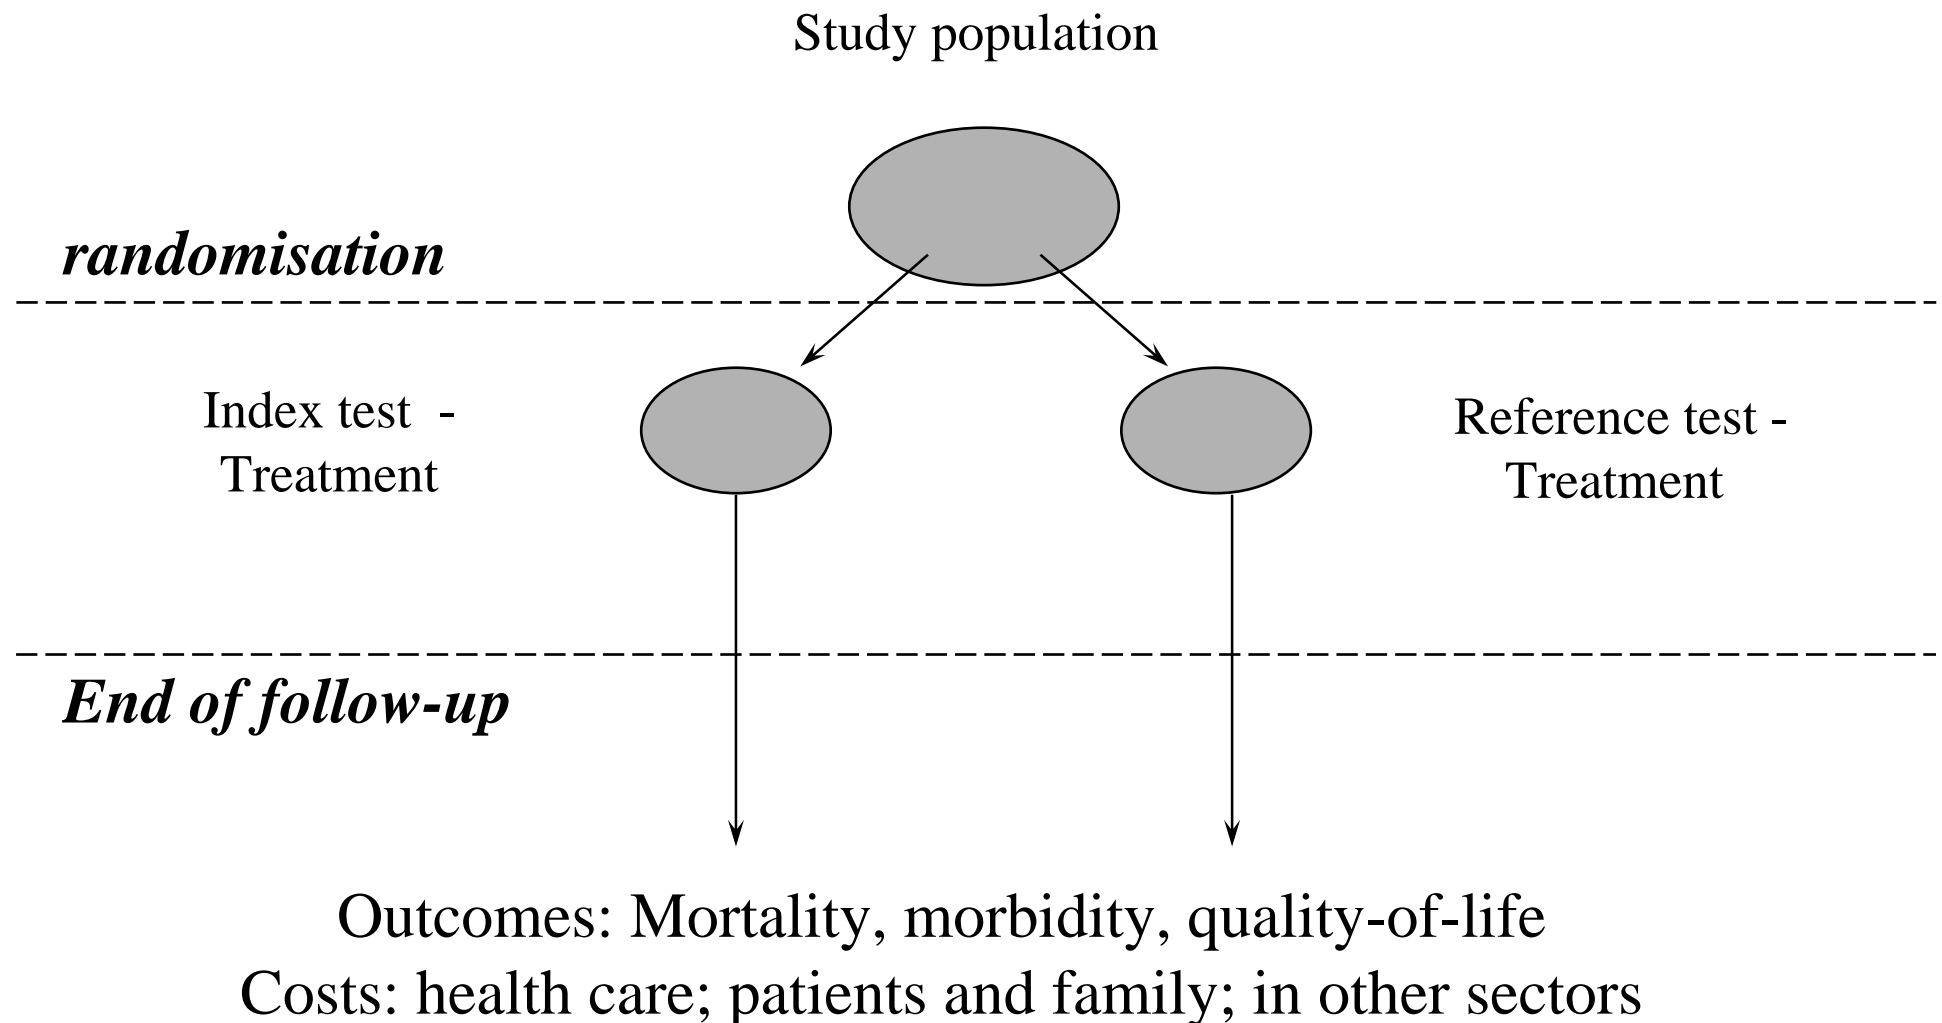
Study population

randomisation

Index test - Treatment

Reference test - Treatment

End of follow-up

Outcomes: Mortality, morbidity, quality-of-life
Costs: health care; patients and family; in other sectors